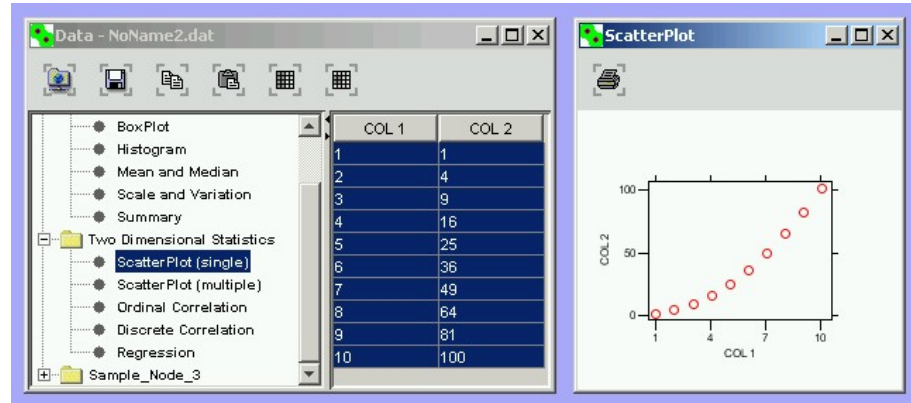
Data - NoName2.dat

BoxPlot
Histogram
Mean and Median
Scale and Variation
Summary
Two Dimensional Statistics
ScatterPlot (single)
ScatterPlot (multiple)
Ordinal Correlation
Discrete Correlation
Regression
Sample_Node_3

| COL 1 | COL 2 |
|---|---|
| 1 | 1 |
| 2 | 4 |
| 3 | 9 |
| 4 | 16 |
| 5 | 25 |
| 6 | 36 |
| 7 | 49 |
| 8 | 64 |
| 9 | 81 |
| 10 | 100 |

ScatterPlot

100
50
0
COL 2
1
4
7
10
COL 1